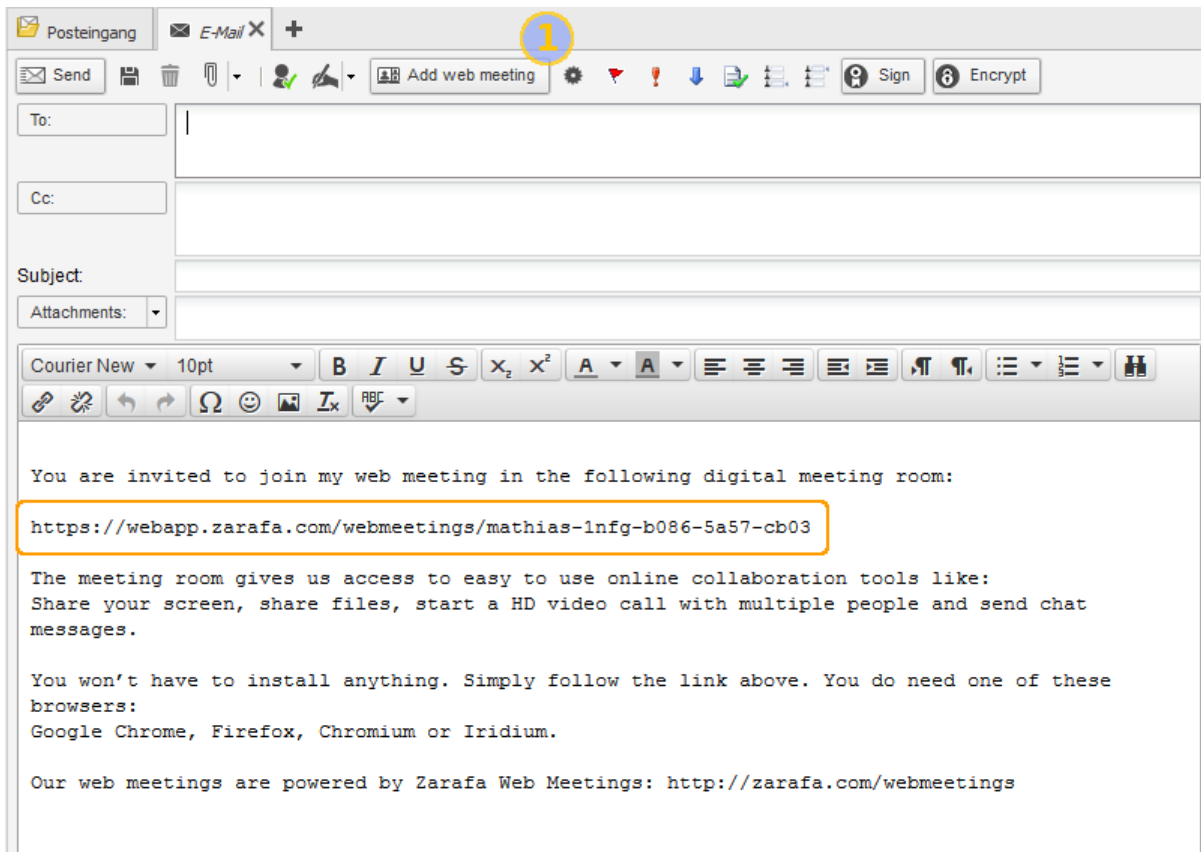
Posteingang E-Mail ✕ +

1

Send Add web meeting Sign Encrypt

To:

Cc:

Subject:

Attachments:

Courier New 10pt B I U S $x_2$ $x^2$ A A

You are invited to join my web meeting in the following digital meeting room:

https://webapp.zarafa.com/webmeetings/mathias-1nfg-b086-5a57-cb03

The meeting room gives us access to easy to use online collaboration tools like:
Share your screen, share files, start a HD video call with multiple people and send chat messages.

You won’t have to install anything. Simply follow the link above. You do need one of these browsers:
Google Chrome, Firefox, Chromium or Iridium.

Our web meetings are powered by Zarafa Web Meetings: http://zarafa.com/webmeetings